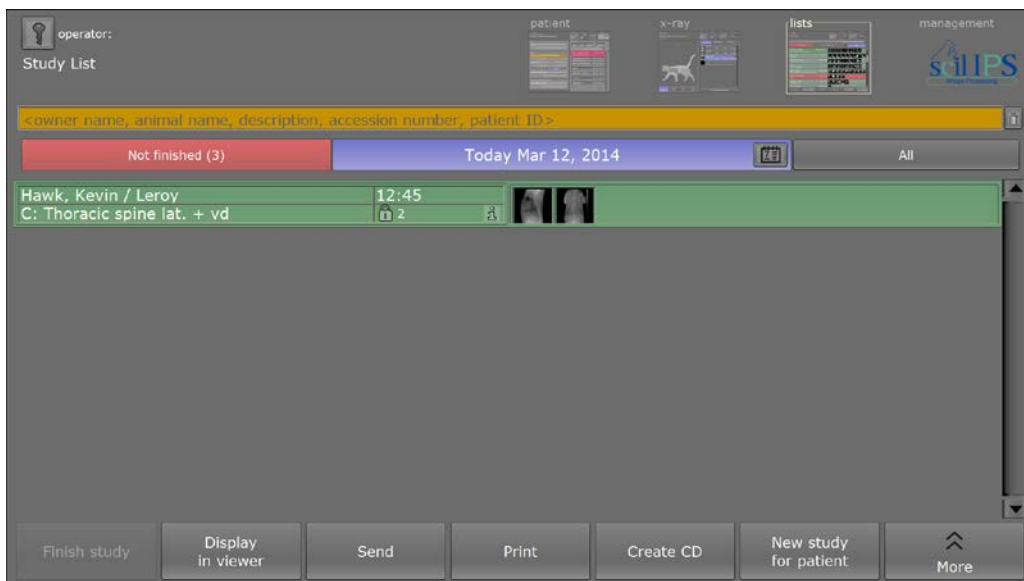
operator:
Study List

patient
x-ray
lists
management
sdIIPS

<owner name, animal name, description, accession number, patient ID>

Not finished (3)
Today Mar 12, 2014
All

Hawk, Kevin / Leroy
12:45
C: Thoracic spine lat. + vd
2

Finish study
Display in viewer
Send
Print
Create CD
New study for patient
More